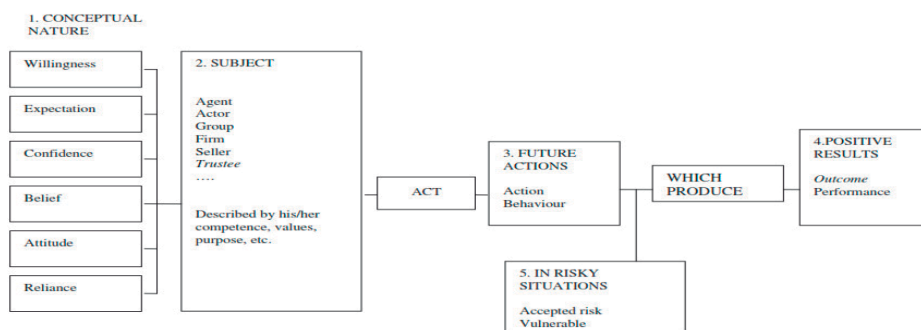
1. CONCEPTUAL NATURE

Willingness

Expectation

Confidence

Belief

Attitude

Reliance

2. SUBJECT

Agent
Actor
Group
Firm
Seller
Trustee
....

Described by his/her competence, values, purpose, etc.

ACT

3. FUTURE ACTIONS

Action
Behaviour

WHICH PRODUCE

4.POSITIVE RESULTS

Outcome
Performance

5. IN RISKY SITUATIONS

Accepted risk
Vulnerable